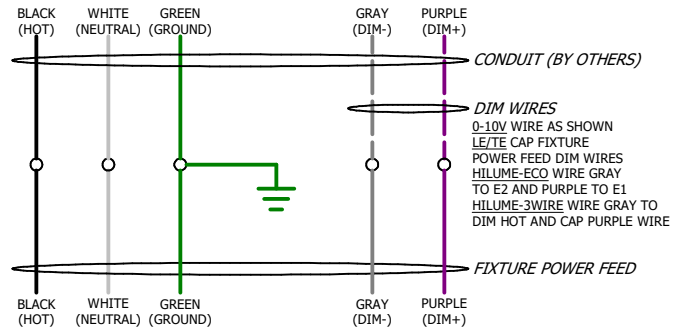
BLACK (HOT) WHITE (NEUTRAL) GREEN (GROUND) GRAY (DIM-) PURPLE (DIM+)

CONDUIT (BY OTHERS)

DIM WIRES
0-10V WIRE AS SHOWN
LE/TE CAP FIXTURE POWER FEED DIM WIRES
HILUME-ECO WIRE GRAY TO E2 AND PURPLE TO E1
HILUME-3WIRE WIRE GRAY TO DIM HOT AND CAP PURPLE WIRE

FIXTURE POWER FEED

BLACK (HOT) WHITE (NEUTRAL) GREEN (GROUND) GRAY (DIM-) PURPLE (DIM+)